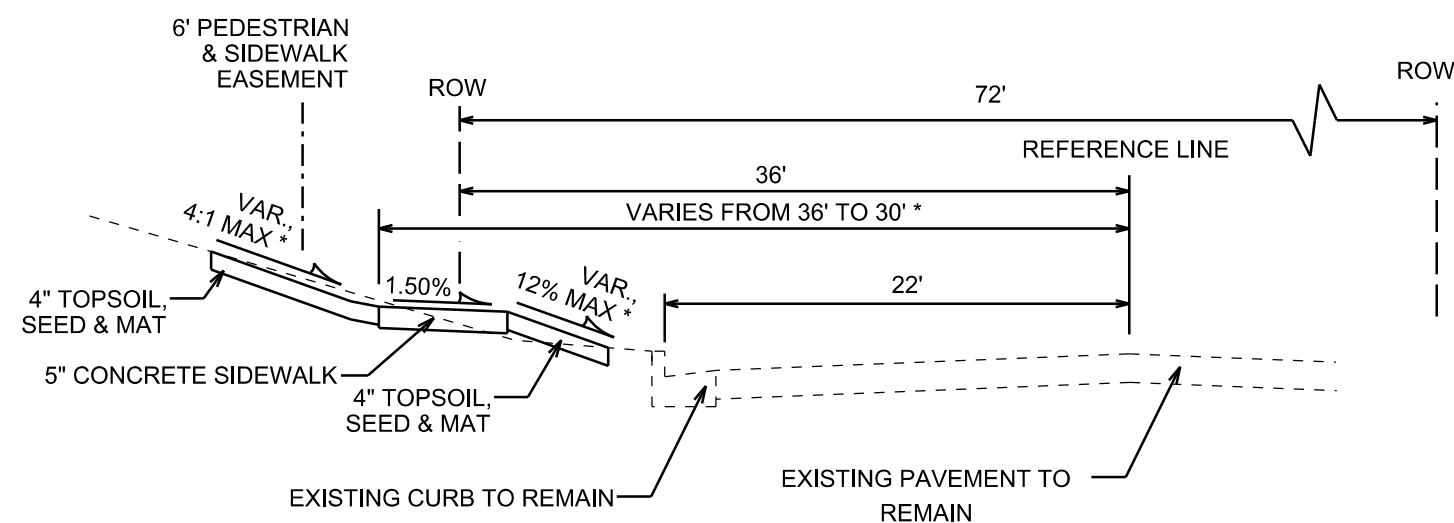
6' PEDESTRIAN & SIDEWALK EASEMENT

ROW

72'

ROW

REFERENCE LINE

36'

VARIES FROM 36' TO 30' *

VAR., 4:1 MAX *

1.50%

VAR., 12% MAX *

22'

4" TOPSOIL, SEED & MAT

5" CONCRETE SIDEWALK

4" TOPSOIL, SEED & MAT

EXISTING CURB TO REMAIN

EXISTING PAVEMENT TO REMAIN